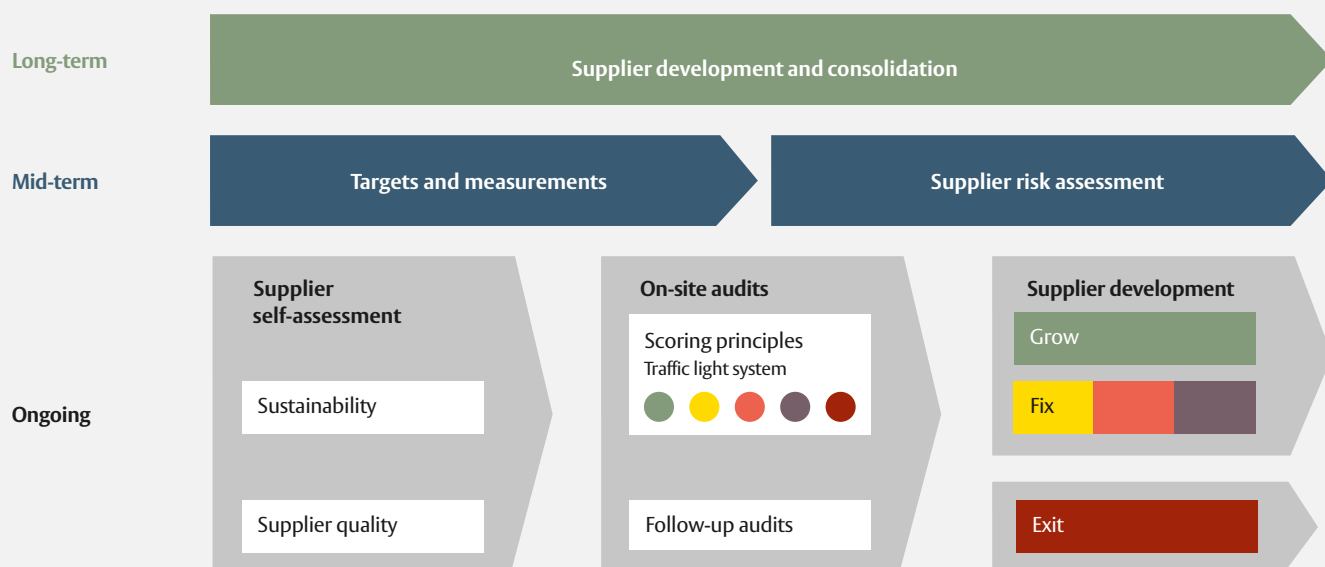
Long-term

Supplier development and consolidation

Mid-term

Targets and measurements

Supplier risk assessment

Ongoing

Supplier self-assessment

Sustainability

Supplier quality

On-site audits

Scoring principles
Traffic light system

Follow-up audits

Supplier development

Grow

Fix

Exit